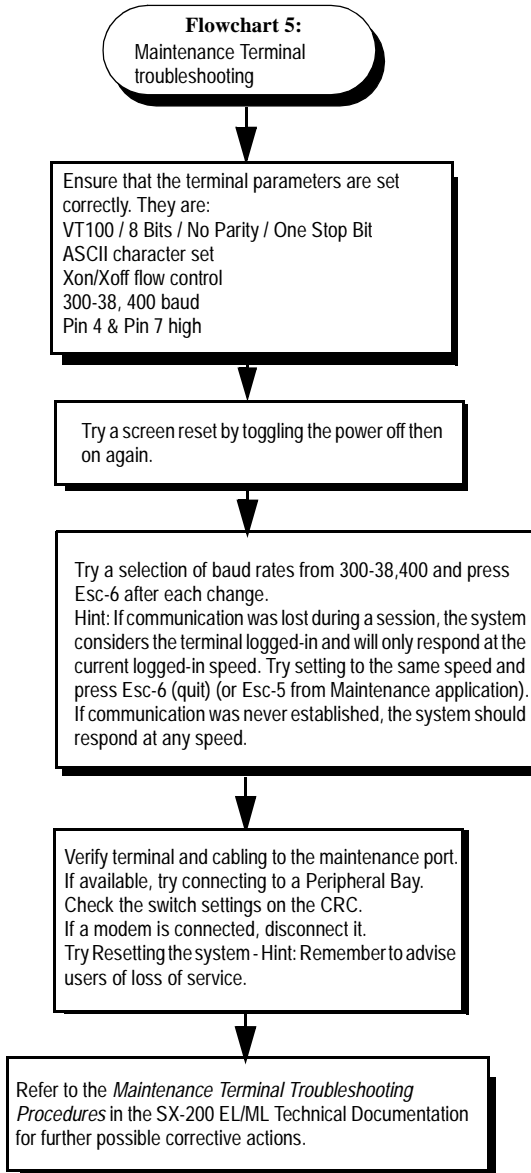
**Flowchart 5:**
Maintenance Terminal troubleshooting

Ensure that the terminal parameters are set correctly. They are:
VT100 / 8 Bits / No Parity / One Stop Bit
ASCII character set
Xon/Xoff flow control
300-38, 400 baud
Pin 4 & Pin 7 high

Try a screen reset by toggling the power off then on again.

Try a selection of baud rates from 300-38,400 and press Esc-6 after each change.
Hint: If communication was lost during a session, the system considers the terminal logged-in and will only respond at the current logged-in speed. Try setting to the same speed and press Esc-6 (quit) (or Esc-5 from Maintenance application).
If communication was never established, the system should respond at any speed.

Verify terminal and cabling to the maintenance port.
If available, try connecting to a Peripheral Bay.
Check the switch settings on the CRC.
If a modem is connected, disconnect it.
Try Resetting the system - Hint: Remember to advise users of loss of service.

Refer to the *Maintenance Terminal Troubleshooting Procedures* in the SX-200 EL/ML Technical Documentation for further possible corrective actions.